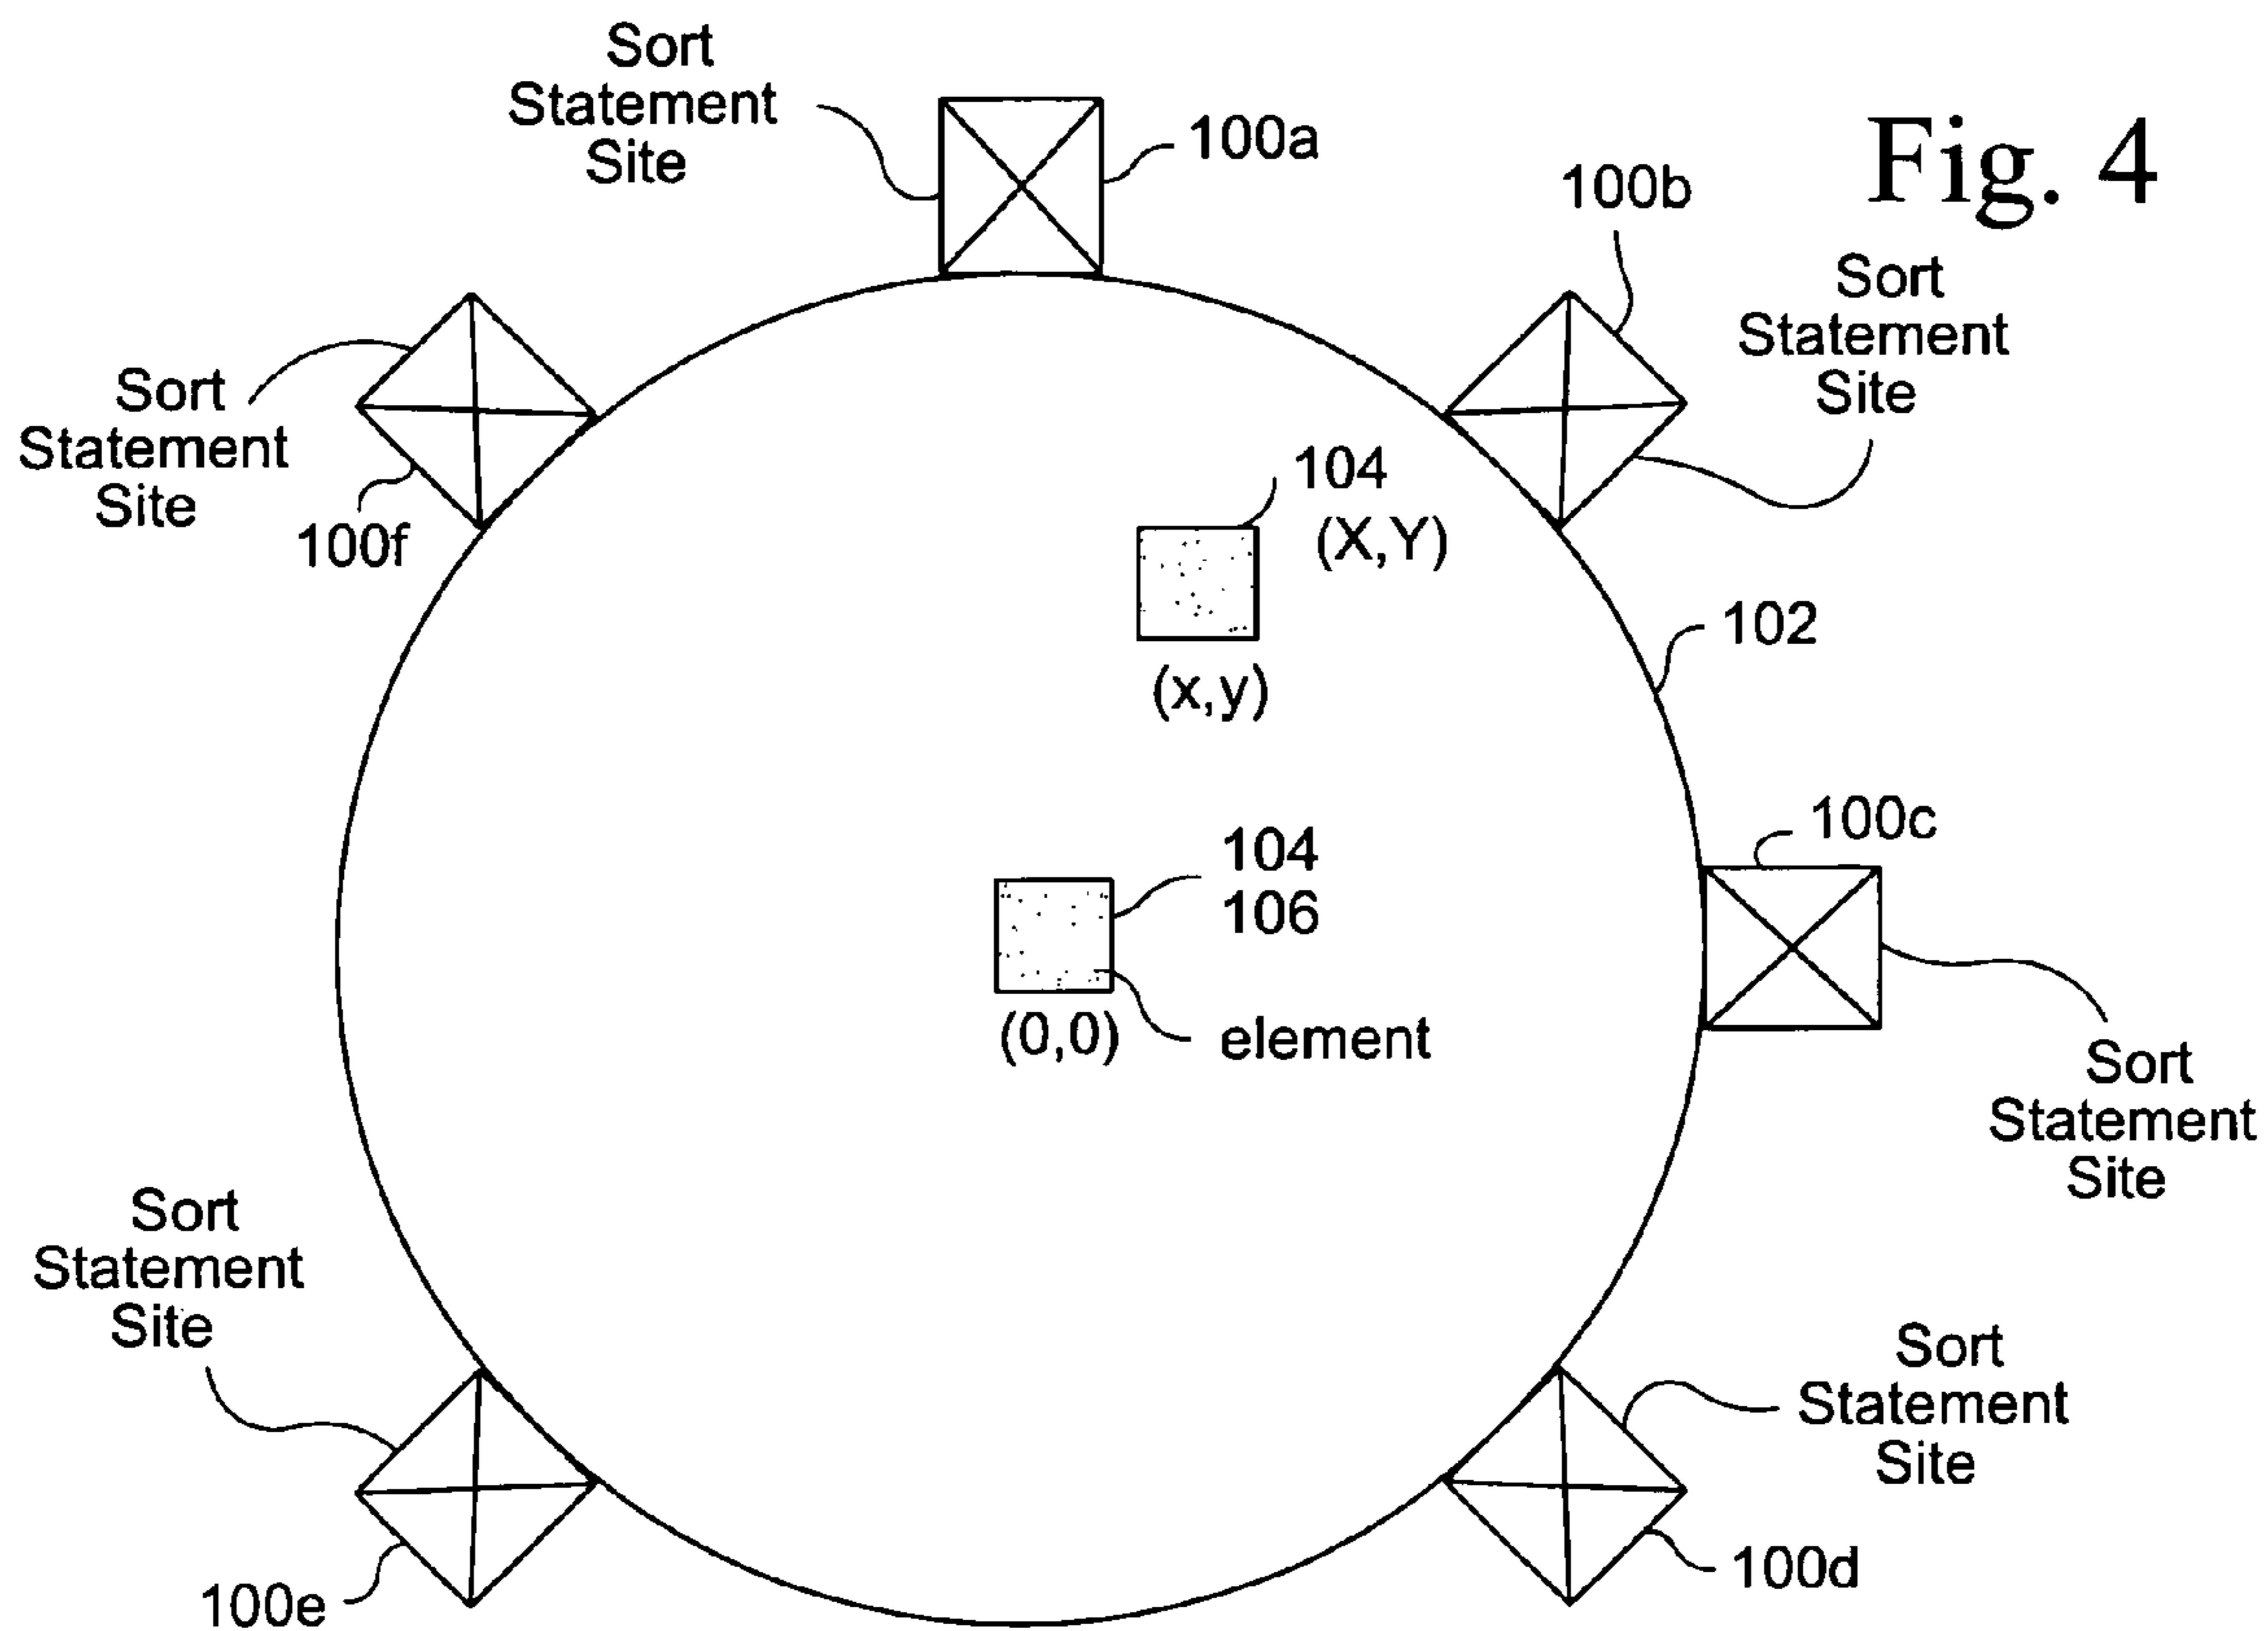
Sort Statement Site

100a

Fig. 4

100b

Sort Statement Site

Sort Statement Site

100f

104
(X,Y)

(x,y)

102

100c

104
106

(0,0)

element

Sort Statement Site

Sort Statement Site

Sort Statement Site

100e

100d